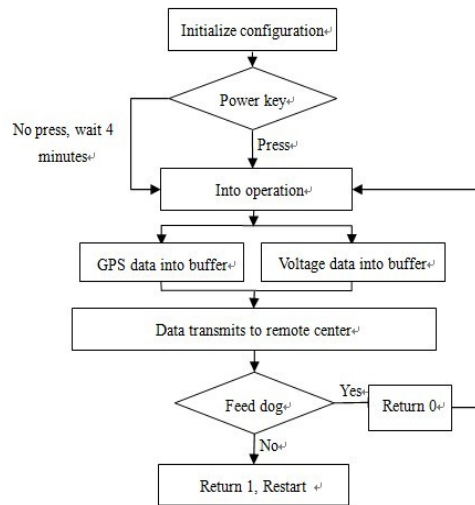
Initialize configuration

Power key

No press, wait 4 minutes

Press

Into operation

GPS data into buffer

Voltage data into buffer

Data transmits to remote center

Feed dog

Yes

Return 0

No

Return 1, Restart